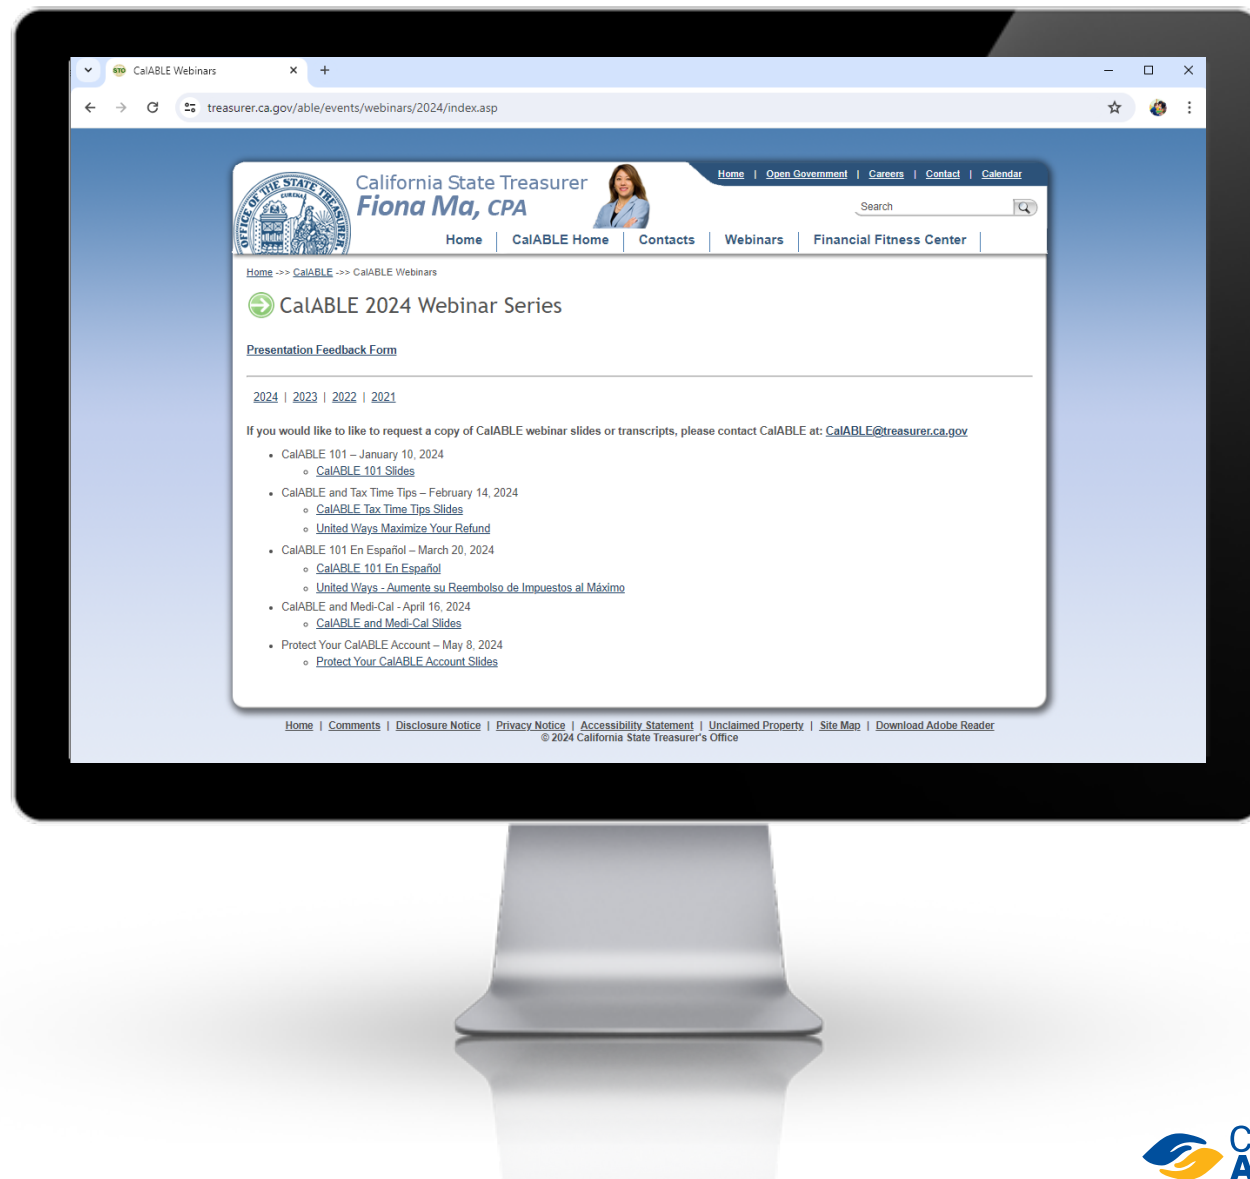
CalABLE Webinars

treasurer.ca.gov/able/events/webinars/2024/index.asp

OFFICE OF THE STATE TREASURER EUREKA

California State Treasurer
Fiona Ma, CPA

Home | Open Government | Careers | Contact | Calendar

Search

Home | CalABLE Home | Contacts | Webinars | Financial Fitness Center

Home ->> CalABLE ->> CalABLE Webinars

CalABLE 2024 Webinar Series

Presentation Feedback Form

2024 | 2023 | 2022 | 2021

If you would like to like to request a copy of CalABLE webinar slides or transcripts, please contact CalABLE at: CalABLE@treasurer.ca.gov

- CalABLE 101 – January 10, 2024
  - CalABLE 101 Slides
- CalABLE and Tax Time Tips – February 14, 2024
  - CalABLE Tax Time Tips Slides
  - United Ways Maximize Your Refund
- CalABLE 101 En Español – March 20, 2024
  - CalABLE 101 En Español
  - United Ways - Aumente su Reembolso de Impuestos al Máximo
- CalABLE and Medi-Cal - April 16, 2024
  - CalABLE and Medi-Cal Slides
- Protect Your CalABLE Account – May 8, 2024
  - Protect Your CalABLE Account Slides

Home | Comments | Disclosure Notice | Privacy Notice | Accessibility Statement | Unclaimed Property | Site Map | Download Adobe Reader
© 2024 California State Treasurer's Office

C
A